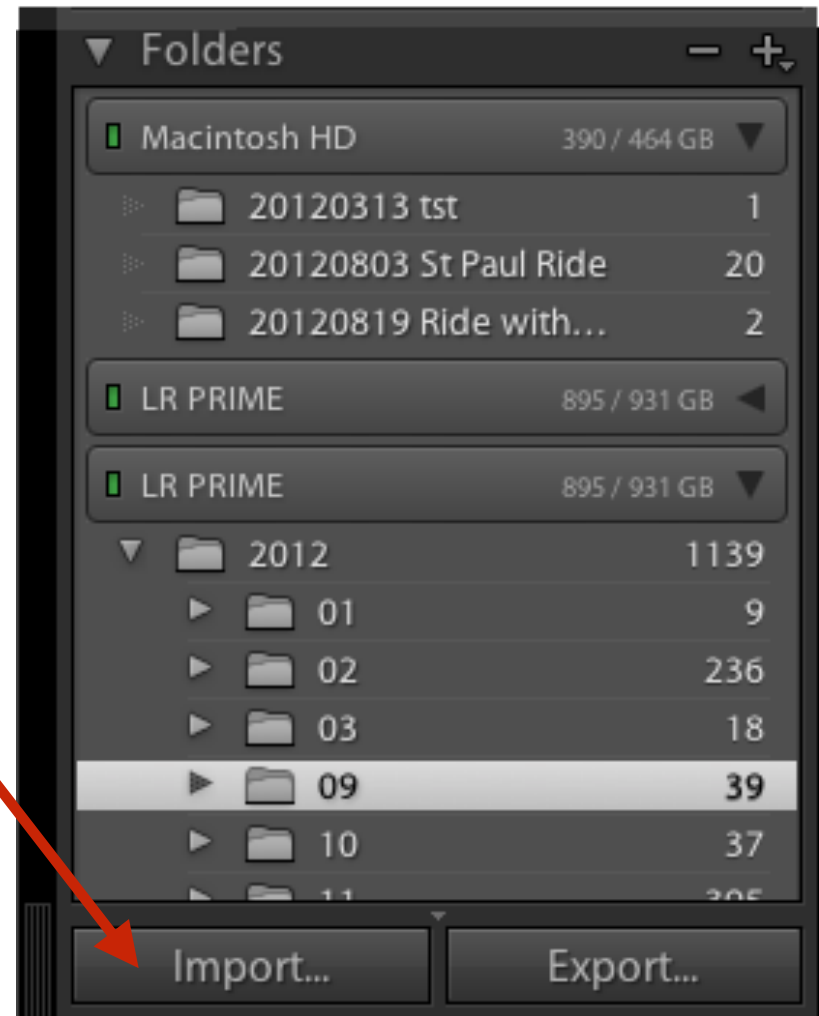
Folders

Macintosh HD 390 / 464 GB

20120313 tst 1

20120803 St Paul Ride 20

20120819 Ride with… 2

LR PRIME 895 / 931 GB

LR PRIME 895 / 931 GB

2012 1139

01 9

02 236

03 18

09 39

10 37

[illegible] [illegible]

Import...

Export...